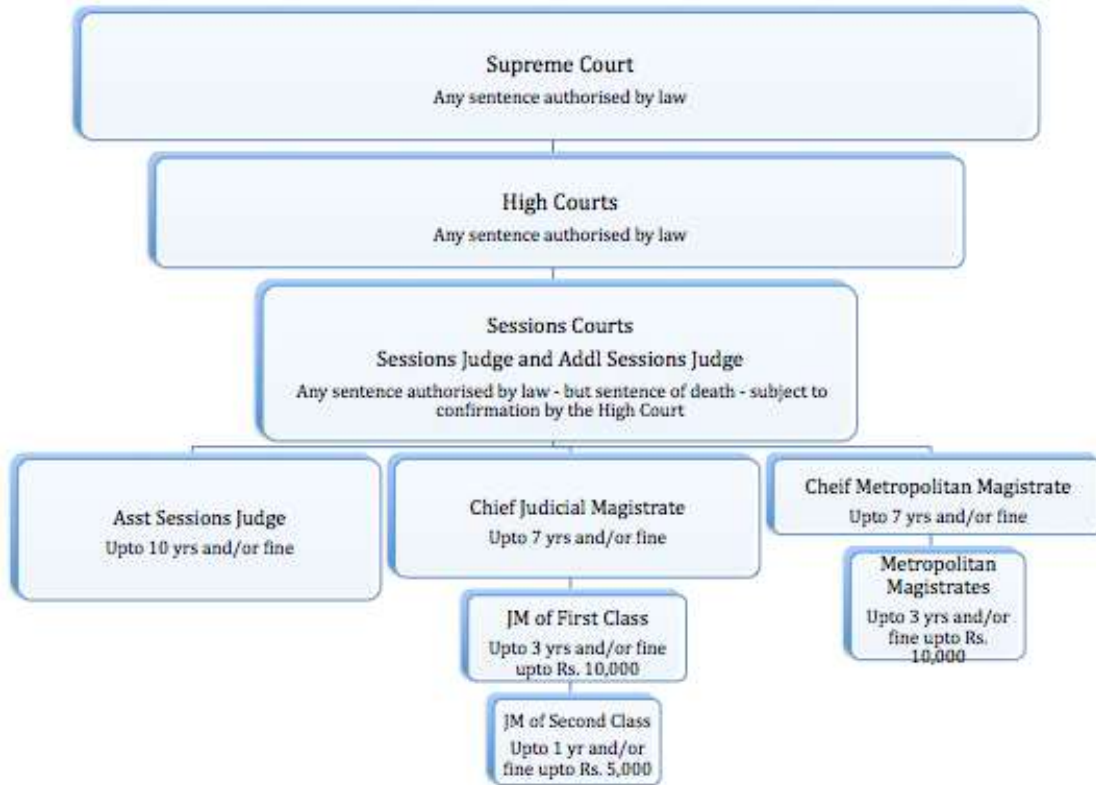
Supreme Court
Any sentence authorised by law

High Courts
Any sentence authorised by law

Sessions Courts
Sessions Judge and Addl Sessions Judge
Any sentence authorised by law - but sentence of death - subject to confirmation by the High Court

Asst Sessions Judge
Upto 10 yrs and/or fine

Chief Judicial Magistrate
Upto 7 yrs and/or fine

JM of First Class
Upto 3 yrs and/or fine upto Rs. 10,000

JM of Second Class
Upto 1 yr and/or fine upto Rs. 5,000

Cheif Metropolitan Magistrate
Upto 7 yrs and/or fine

Metropolitan Magistrates
Upto 3 yrs and/or fine upto Rs. 10,000